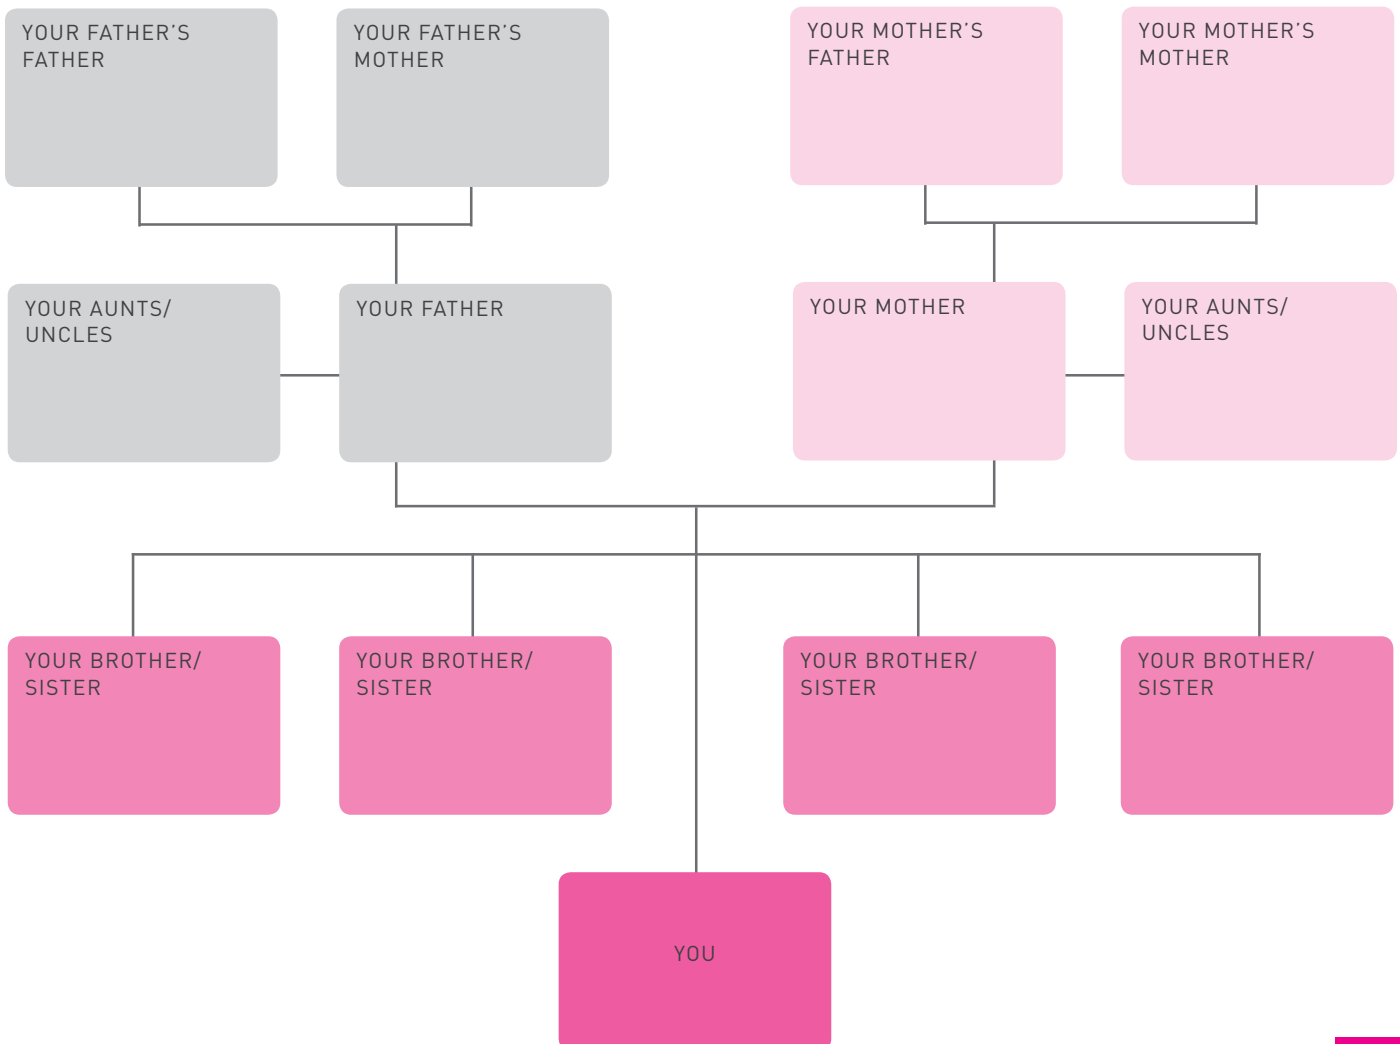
YOUR FATHER'S FATHER

YOUR FATHER'S MOTHER

YOUR MOTHER'S FATHER

YOUR MOTHER'S MOTHER

YOUR AUNTS/ UNCLES

YOUR FATHER

YOUR MOTHER

YOUR AUNTS/ UNCLES

YOUR BROTHER/ SISTER

YOUR BROTHER/ SISTER

YOUR BROTHER/ SISTER

YOUR BROTHER/ SISTER

YOU